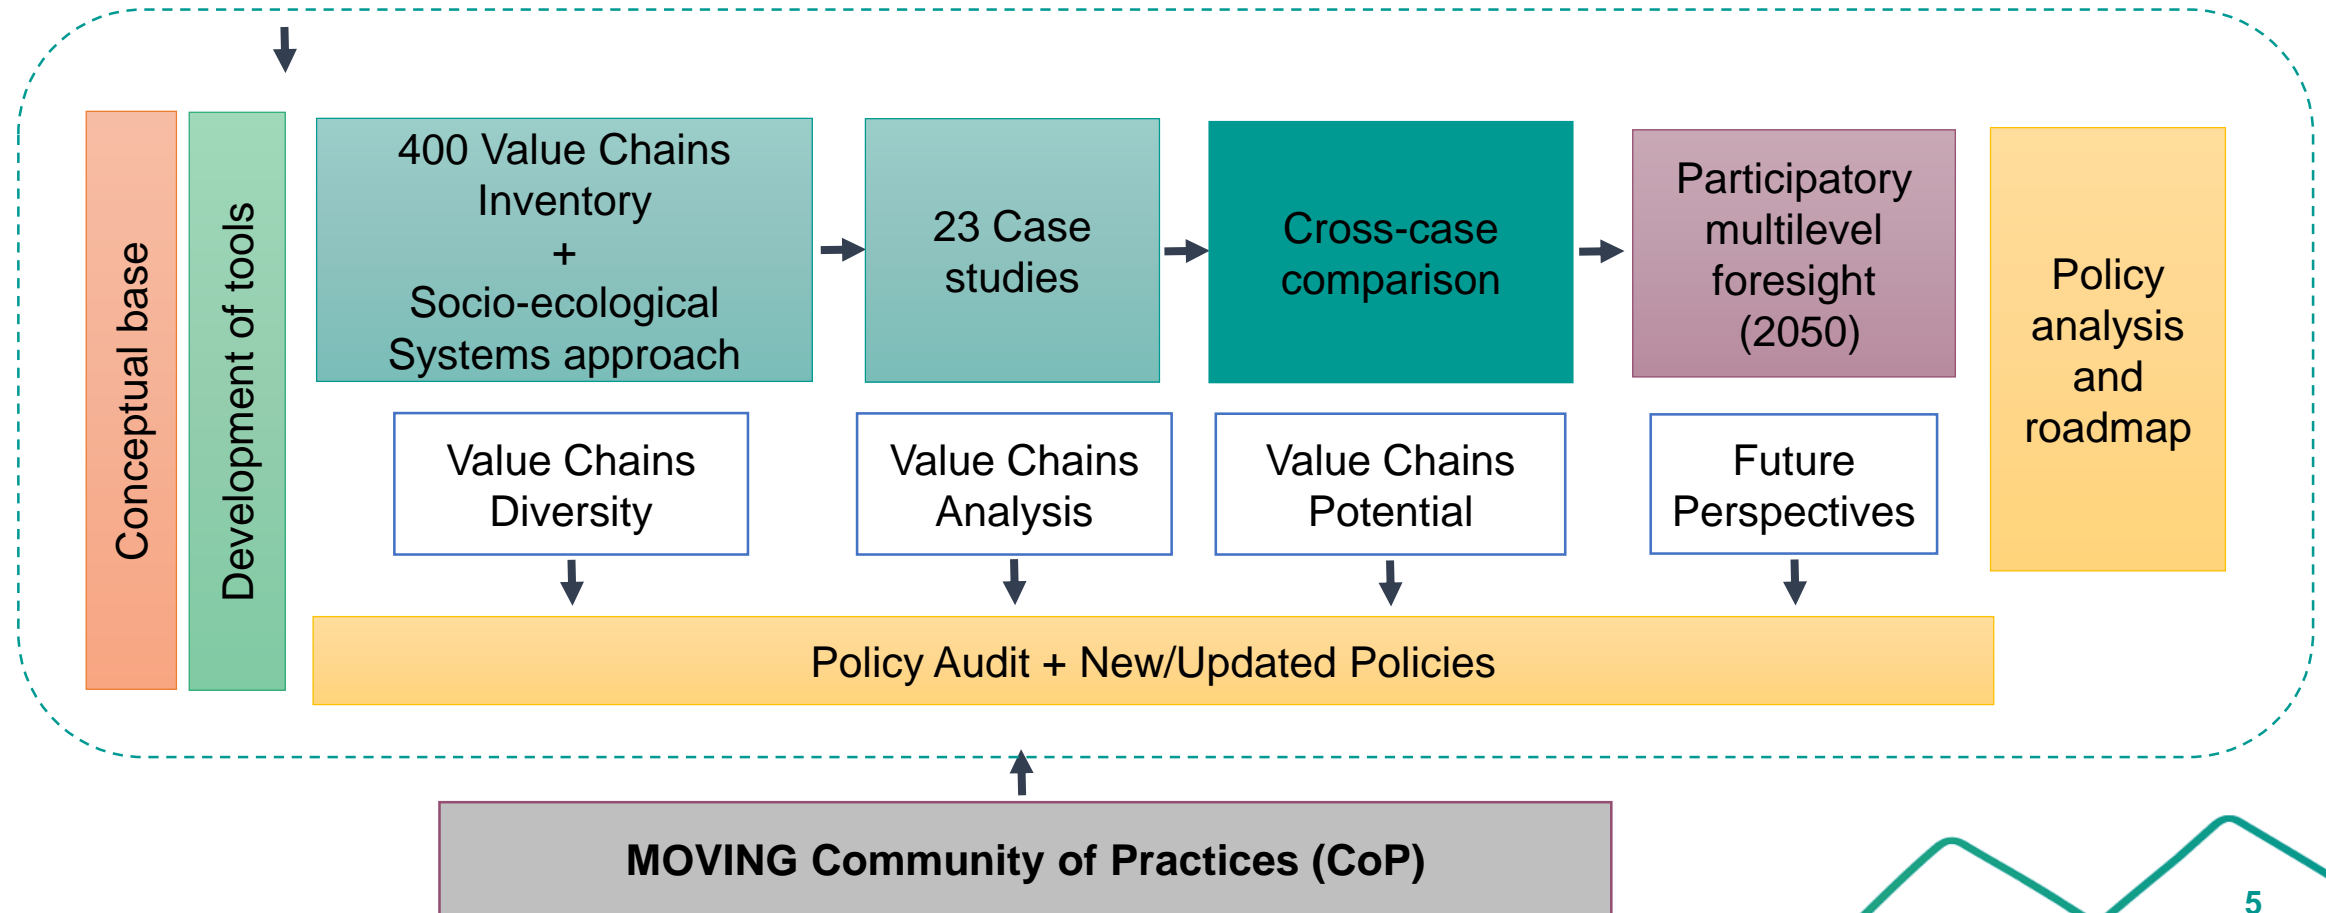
Conceptual base

Development of tools

400 Value Chains Inventory + Socio-ecological Systems approach

23 Case studies

Cross-case comparison

Participatory multilevel foresight (2050)

Policy analysis and roadmap

Value Chains Diversity

Value Chains Analysis

Value Chains Potential

Future Perspectives

Policy Audit + New/Updated Policies

MOVING Community of Practices (CoP)

5